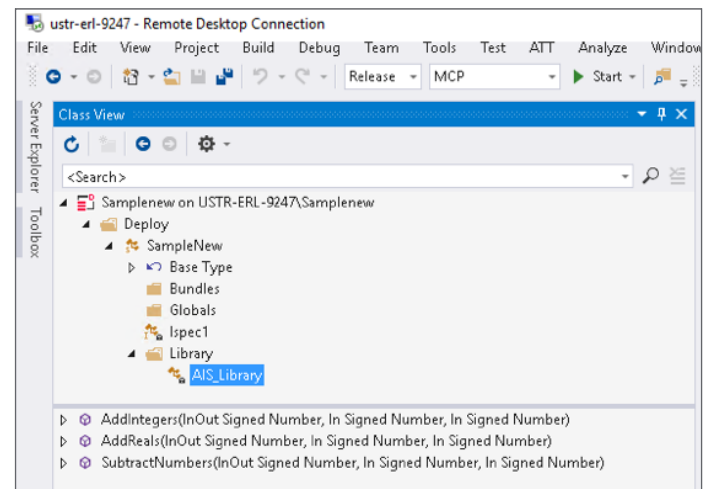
ustr-erl-9247 - Remote Desktop Connection

File Edit View Project Build Debug Team Tools Test ATT Analyze Window

Release MCP Start

Server Explorer Toolbox

Class View

<Search>

Samplenew on USTR-ERL-9247\Samplenew
Deploy
SampleNew
Base Type
Bundles
Globals
lspec1
Library
AIS_Library

AddIntegers(InOut Signed Number, In Signed Number, In Signed Number)
AddReals(InOut Signed Number, In Signed Number, In Signed Number)
SubtractNumbers(InOut Signed Number, In Signed Number, In Signed Number)